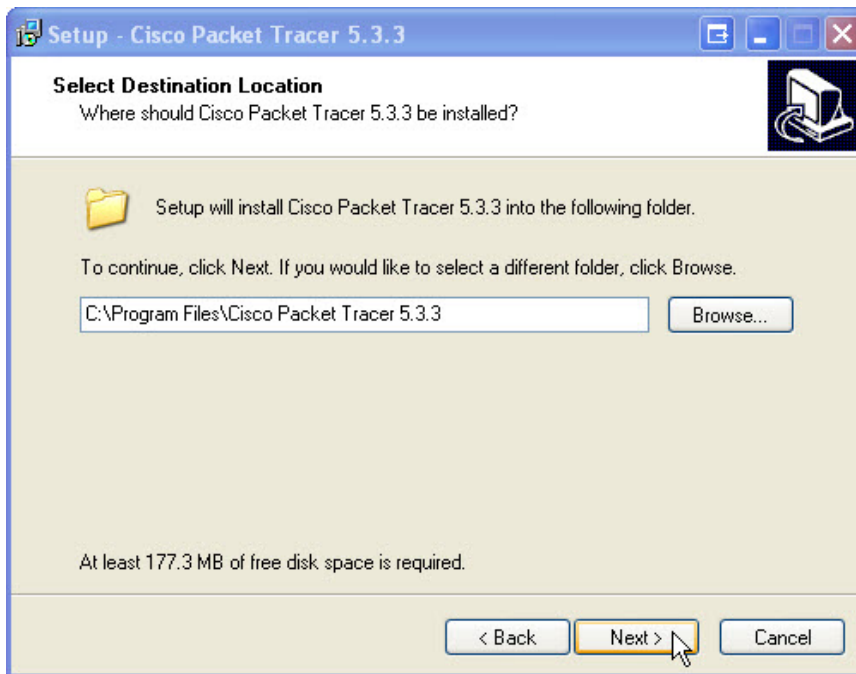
Setup - Cisco Packet Tracer 5.3.3

Select Destination Location
Where should Cisco Packet Tracer 5.3.3 be installed?

Setup will install Cisco Packet Tracer 5.3.3 into the following folder.

To continue, click Next. If you would like to select a different folder, click Browse.

C:\Program Files\Cisco Packet Tracer 5.3.3

Browse...

At least 177.3 MB of free disk space is required.

< Back

Next >

Cancel